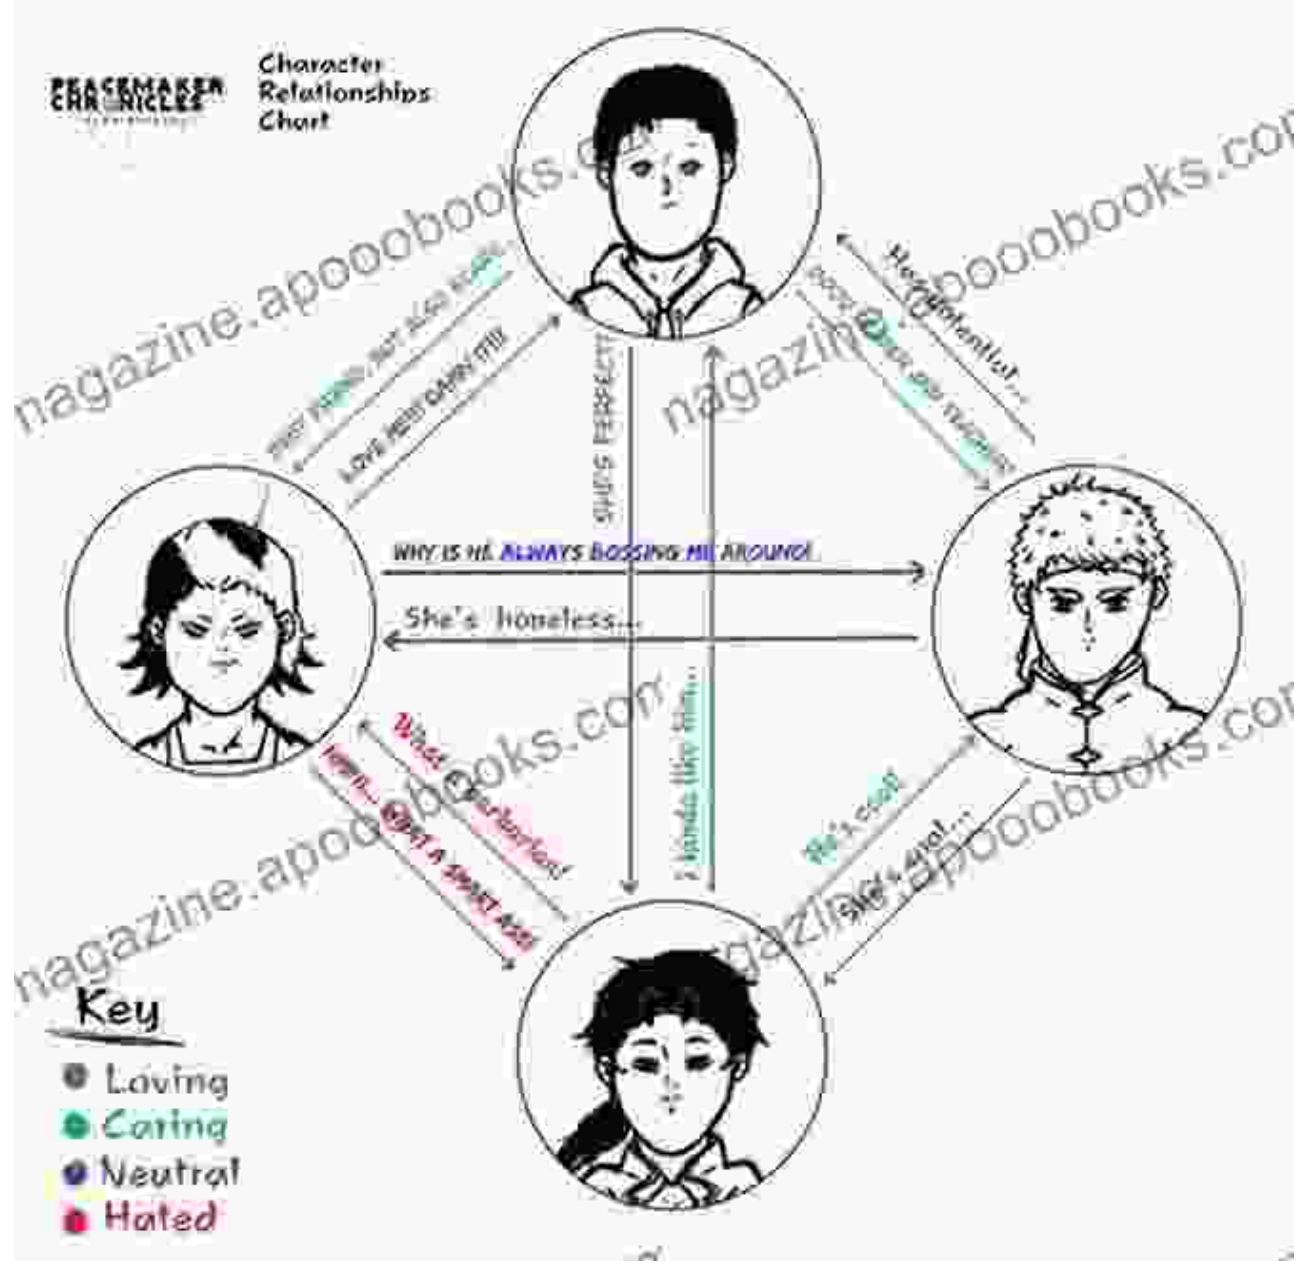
PEACEMAKER CHRONICLES

Character Relationships Chart

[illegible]

LOVE HER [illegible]

SHE'S PERFECT!

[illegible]

He's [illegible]...

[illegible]

WHY IS HE ALWAYS BOSSING ME AROUND!

She's hopeless...

What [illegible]!

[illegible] A SMART ASS

I kinda like him...

He's cool

She's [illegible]...

Key
Loving
Caring
Neutral
Hated

nagazine.apooobooks.com
nagazine.apooobooks.com
nagazine.apooobooks.com
nagazine.apooobooks.com